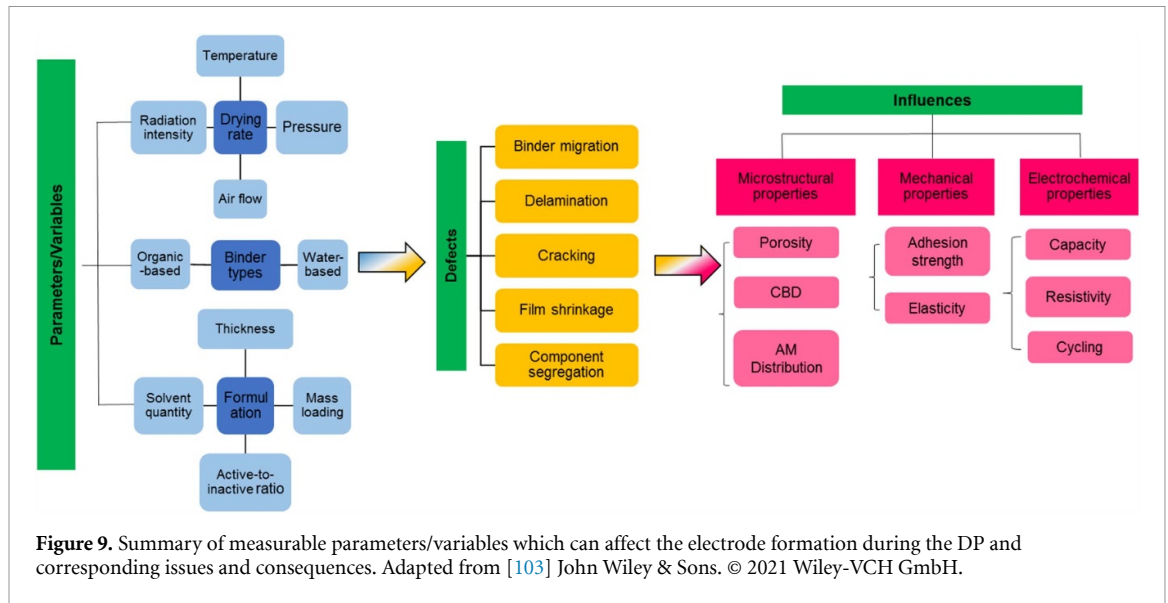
Parameters/Variables

Temperature

Radiation intensity

Drying rate

Pressure

Air flow

Organic -based

Binder types

Water-based

Thickness

Solvent quantity

Formulation

Mass loading

Active-to-inactive ratio

Defects

Binder migration

Delamination

Cracking

Film shrinkage

Component segregation

Influences

Microstructural properties

Mechanical properties

Electrochemical properties

Porosity

CBD

AM Distribution

Adhesion strength

Elasticity

Capacity

Resistivity

Cycling

**Figure 9.** Summary of measurable parameters/variables which can affect the electrode formation during the DP and corresponding issues and consequences. Adapted from [103] John Wiley & Sons. © 2021 Wiley-VCH GmbH.